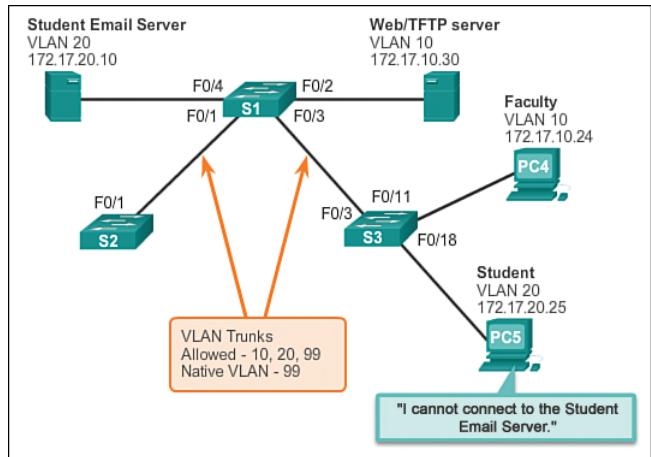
Student Email Server
VLAN 20
172.17.20.10

Web/TFTP server
VLAN 10
172.17.10.30

F0/4
F0/2
S1
F0/1
F0/3

Faculty
VLAN 10
172.17.10.24

PC4

F0/1
S2

F0/11
F0/3
S3
F0/18

Student
VLAN 20
172.17.20.25

PC5

VLAN Trunks
Allowed - 10, 20, 99
Native VLAN - 99

"I cannot connect to the Student Email Server."